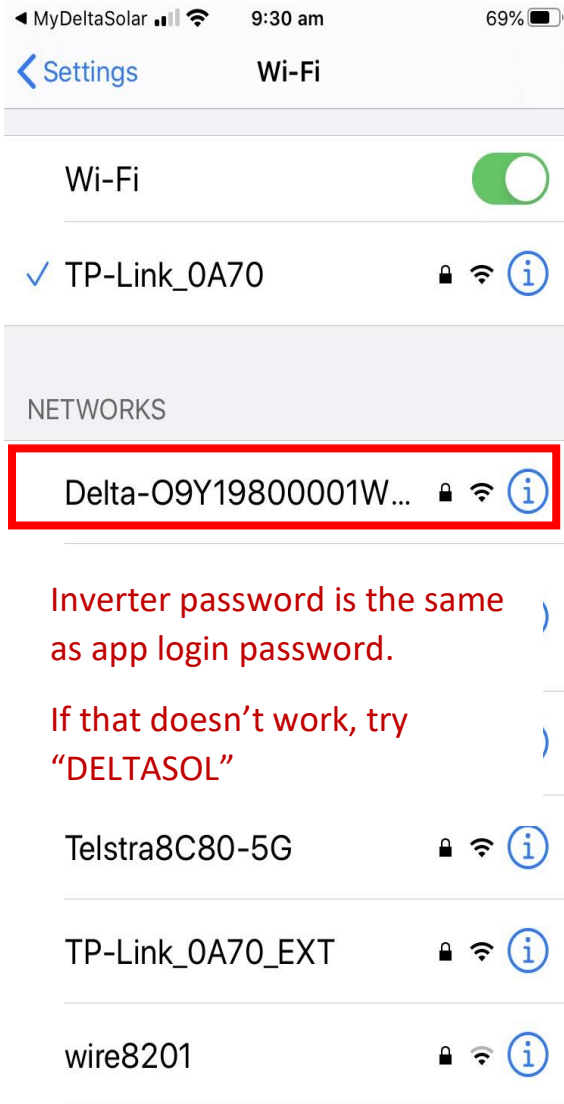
◀ MyDeltaSolar 9:30 am 69%

Settings Wi-Fi

Wi-Fi

✓ TP-Link_0A70

NETWORKS

Delta-O9Y19800001W...

Inverter password is the same as app login password.

If that doesn't work, try "DELTASOL"

Telstra8C80-5G

TP-Link_0A70_EXT

wire8201